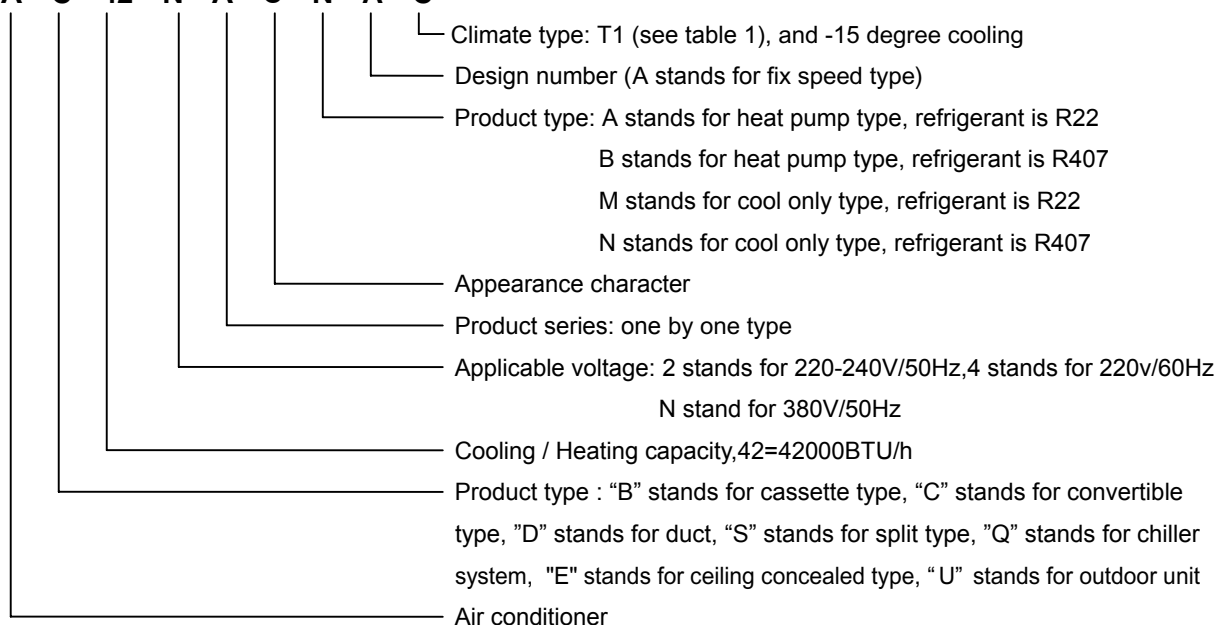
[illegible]

Climate type: T1 (see table 1), and -15 degree cooling

Design number (A stands for fix speed type)

Product type: A stands for heat pump type, refrigerant is R22

B stands for heat pump type, refrigerant is R407

M stands for cool only type, refrigerant is R22

N stands for cool only type, refrigerant is R407

Appearance character

Product series: one by one type

Applicable voltage: 2 stands for 220-240V/50Hz,4 stands for 220v/60Hz

N stand for 380V/50Hz

Cooling / Heating capacity,42=42000BTU/h

Product type : "B" stands for cassette type, "C" stands for convertible type, "D" stands for duct, "S" stands for split type, "Q" stands for chiller system, "E" stands for ceiling concealed type, " U" stands for outdoor unit

Air conditioner